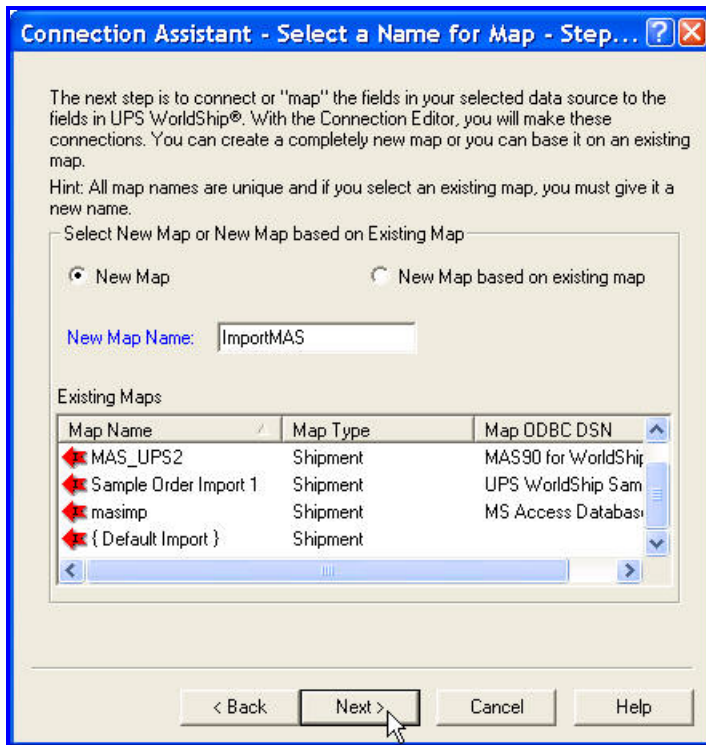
Connection Assistant - Select a Name for Map - Step...

The next step is to connect or "map" the fields in your selected data source to the fields in UPS WorldShip®. With the Connection Editor, you will make these connections. You can create a completely new map or you can base it on an existing map.

Hint: All map names are unique and if you select an existing map, you must give it a new name.

Select New Map or New Map based on Existing Map

New Map

New Map based on existing map

New Map Name: ImportMAS

Existing Maps

| Map Name | Map Type | Map ODBC DSN |
|---|---|---|
| MAS_UPS2 | Shipment | MAS90 for WorldShi |
| Sample Order Import 1 | Shipment | UPS WorldShip Sam |
| masimp | Shipment | MS Access Databas |
| { Default Import } | Shipment | |

< Back

Next >

Cancel

Help